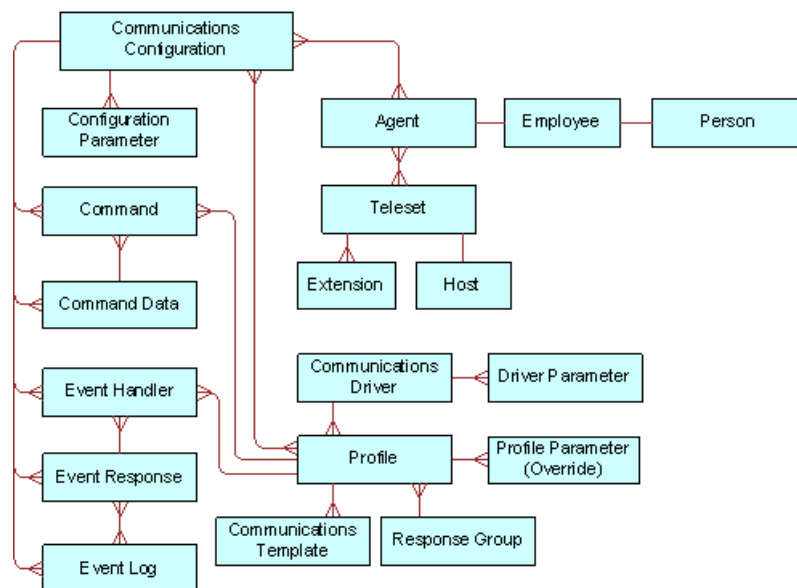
Communications Configuration

Configuration Parameter

Agent

Employee

Person

Command

Teleset

Command Data

Extension

Host

Communications Driver

Driver Parameter

Event Handler

Profile

Profile Parameter (Override)

Event Response

Communications Template

Response Group

Event Log